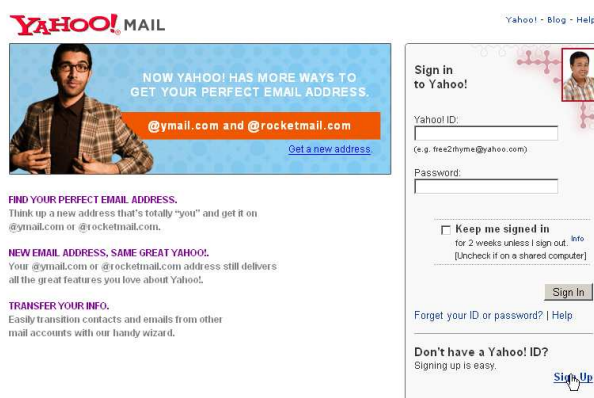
YAHOO! MAIL

Yahoo! - Blog - Help

NOW YAHOO! HAS MORE WAYS TO GET YOUR PERFECT EMAIL ADDRESS.

@ymail.com and @rocketmail.com

Get a new address.

FIND YOUR PERFECT EMAIL ADDRESS.
Think up a new address that's totally "you" and get it on @ymail.com or @rocketmail.com.

NEW EMAIL ADDRESS, SAME GREAT YAHOO!.
Your @ymail.com or @rocketmail.com address still delivers all the great features you love about Yahoo!.

TRANSFER YOUR INFO.
Easily transition contacts and emails from other mail accounts with our handy wizard.

Sign in to Yahoo!

Yahoo! ID:

(e.g. free2rhyme@yahoo.com)

Password:

Keep me signed in
for 2 weeks unless I sign out. Info
[Uncheck if on a shared computer]

Sign In

Forget your ID or password? | Help

Don't have a Yahoo! ID?
Signing up is easy.

Sign Up